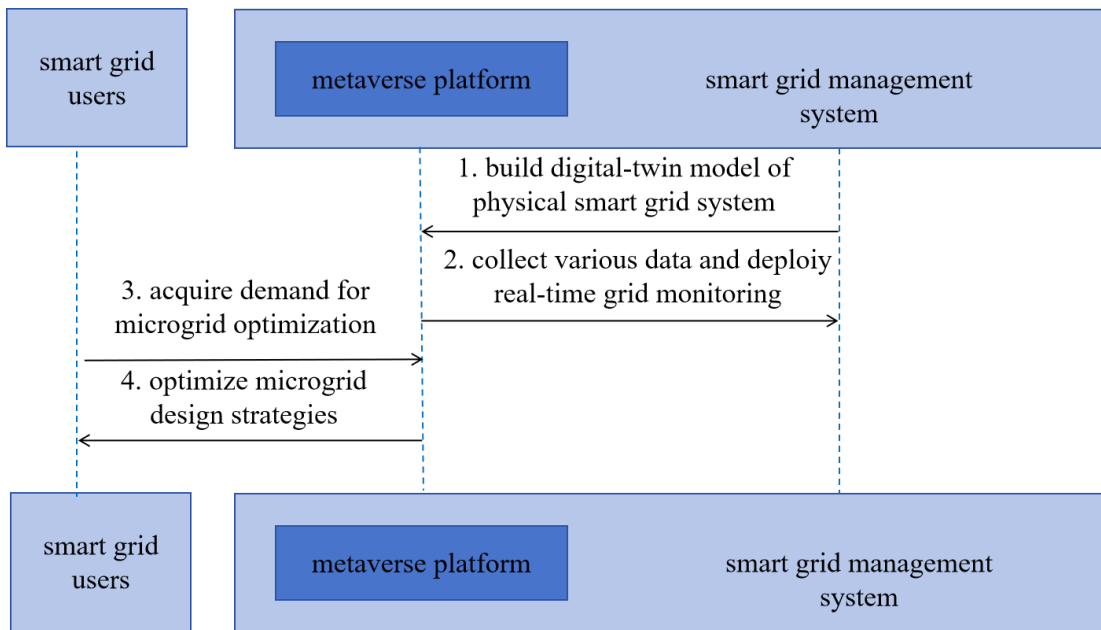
smart grid users

metaverse platform

smart grid management system

1. build digital-twin model of physical smart grid system

2. collect various data and deploiy real-time grid monitoring

3. acquire demand for microgrid optimization

4. optimize microgrid design strategies

smart grid users

metaverse platform

smart grid management system